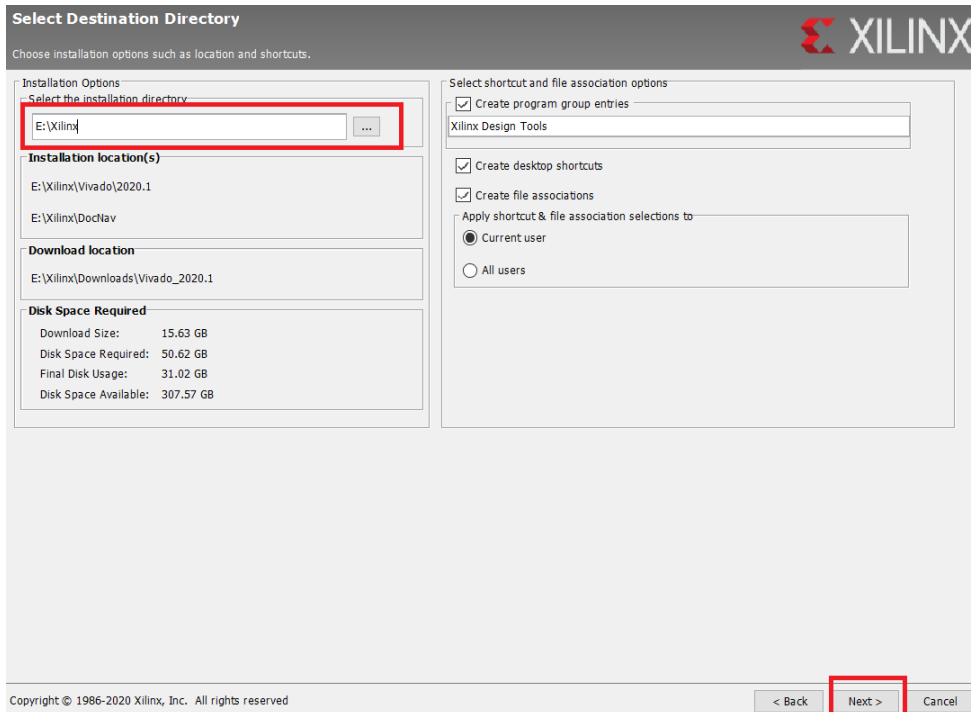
Select Destination Directory

Choose installation options such as location and shortcuts.

XILINX

Installation Options

Select the installation directory

E:\Xilinx

...

Installation location(s)

E:\Xilinx\Vivado\2020.1

E:\Xilinx\DocNav

Download location

E:\Xilinx\Downloads\Vivado_2020.1

Disk Space Required

| | |
|---|---|
| Download Size: | 15.63 GB |
| Disk Space Required: | 50.62 GB |
| Final Disk Usage: | 31.02 GB |
| Disk Space Available: | 307.57 GB |

Select shortcut and file association options

Create program group entries

Xilinx Design Tools

Create desktop shortcuts

Create file associations

Apply shortcut & file association selections to

Current user

All users

Copyright © 1986-2020 Xilinx, Inc. All rights reserved

< Back

Next >

Cancel